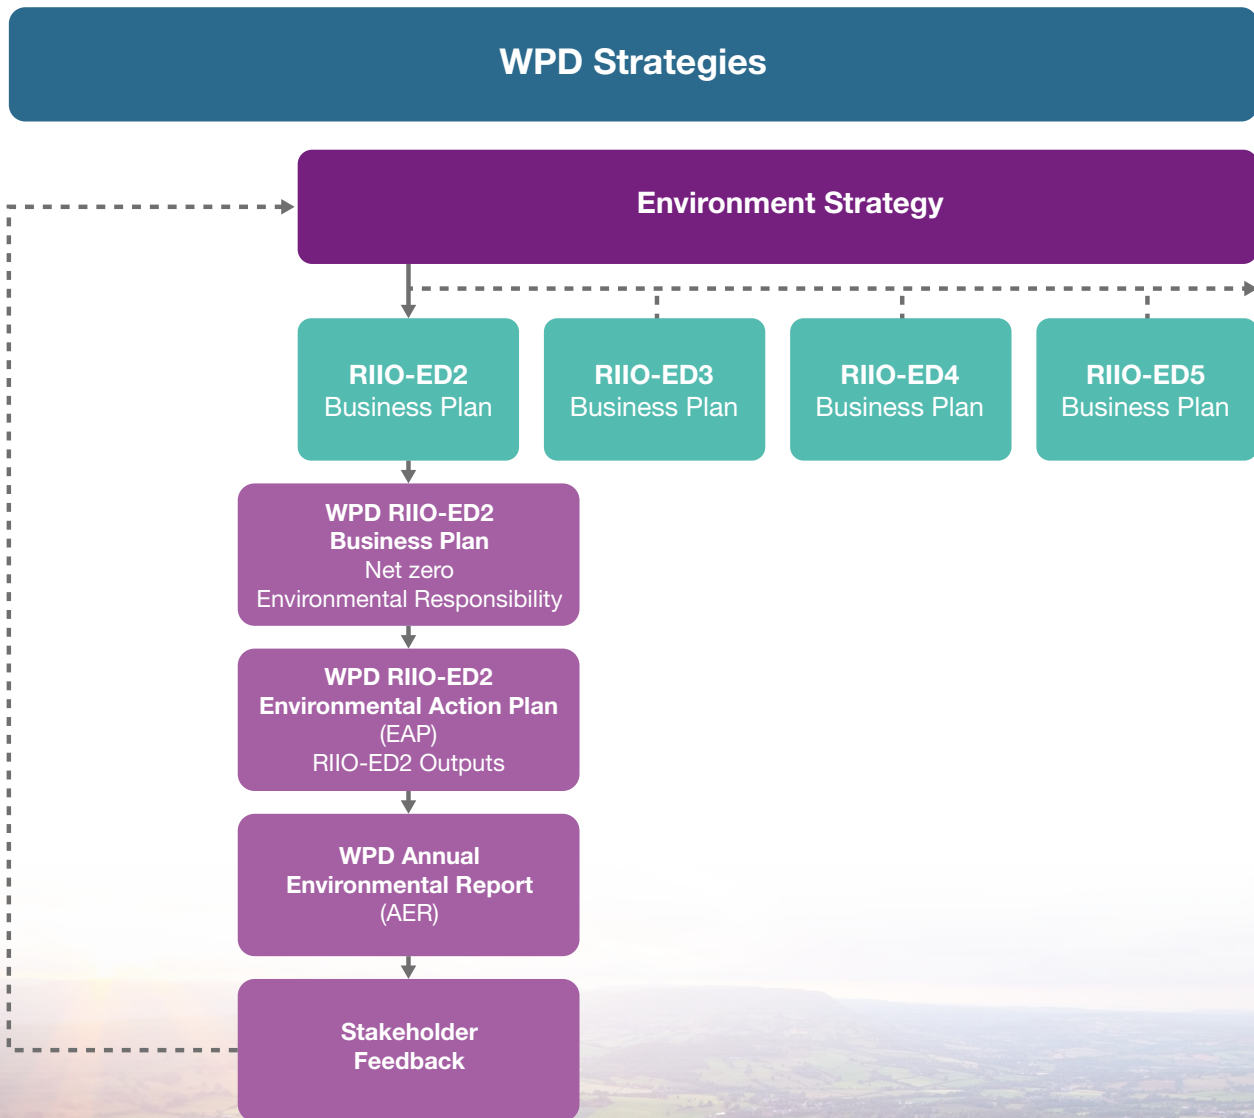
WPD Strategies

Environment Strategy

RIIO-ED2
Business Plan

RIIO-ED3
Business Plan

RIIO-ED4
Business Plan

RIIO-ED5
Business Plan

WPD RIIO-ED2
Business Plan
Net zero
Environmental Responsibility

WPD RIIO-ED2
Environmental Action Plan
(EAP)
RIIO-ED2 Outputs

WPD Annual
Environmental Report
(AER)

Stakeholder
Feedback